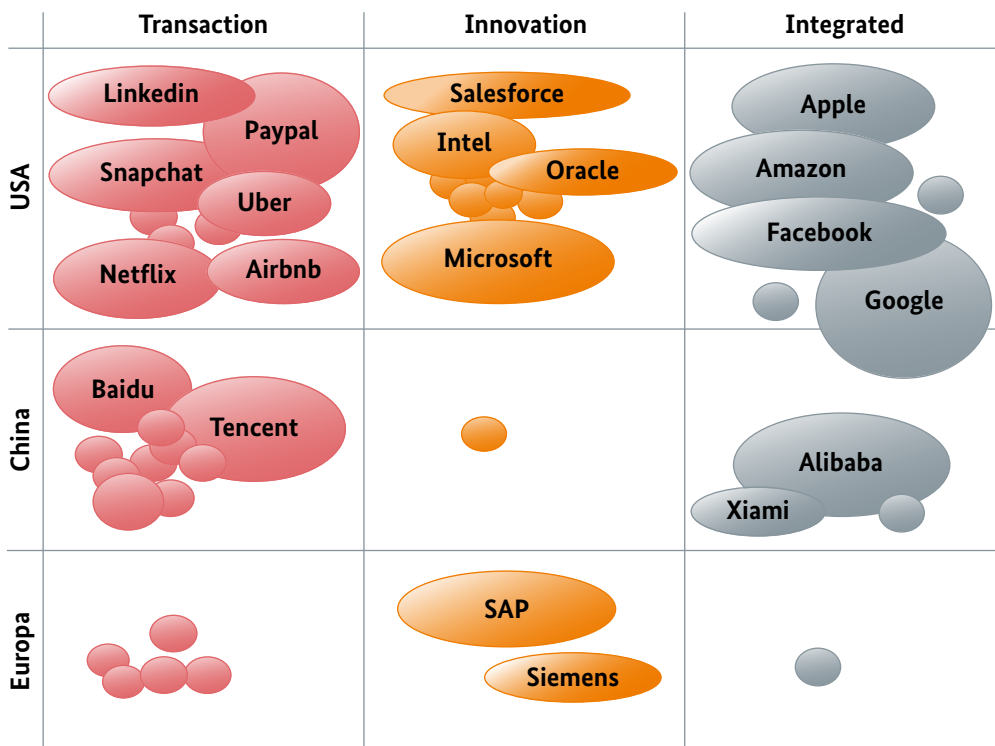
| | Transaction | Innovation | Integrated |
|---|---|---|---|
| USA | Linkedin, Paypal, Snapchat, Uber, Netflix, Airbnb | Salesforce, Intel, Oracle, Microsoft | Apple, Amazon, Facebook, Google |
| China | Baidu, Tencent | | Alibaba, Xiami |
| Europa | | SAP, Siemens | |